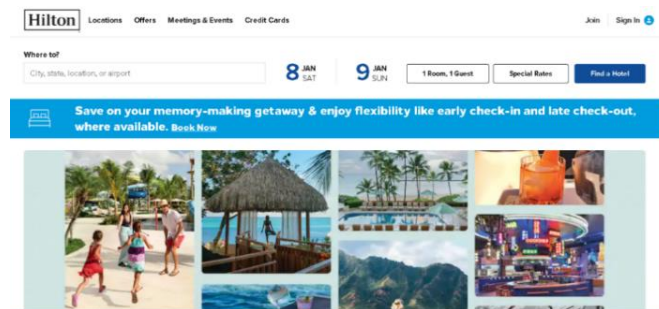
Hilton Locations Offers Meetings & Events Credit Cards Join Sign In

Where to?

City, state, location, or airport

8 JAN SAT

9 JAN SUN

1 Room, 1 Guest

Special Rates

Find a Hotel

Save on your memory-making getaway & enjoy flexibility like early check-in and late check-out, where available. Book Now